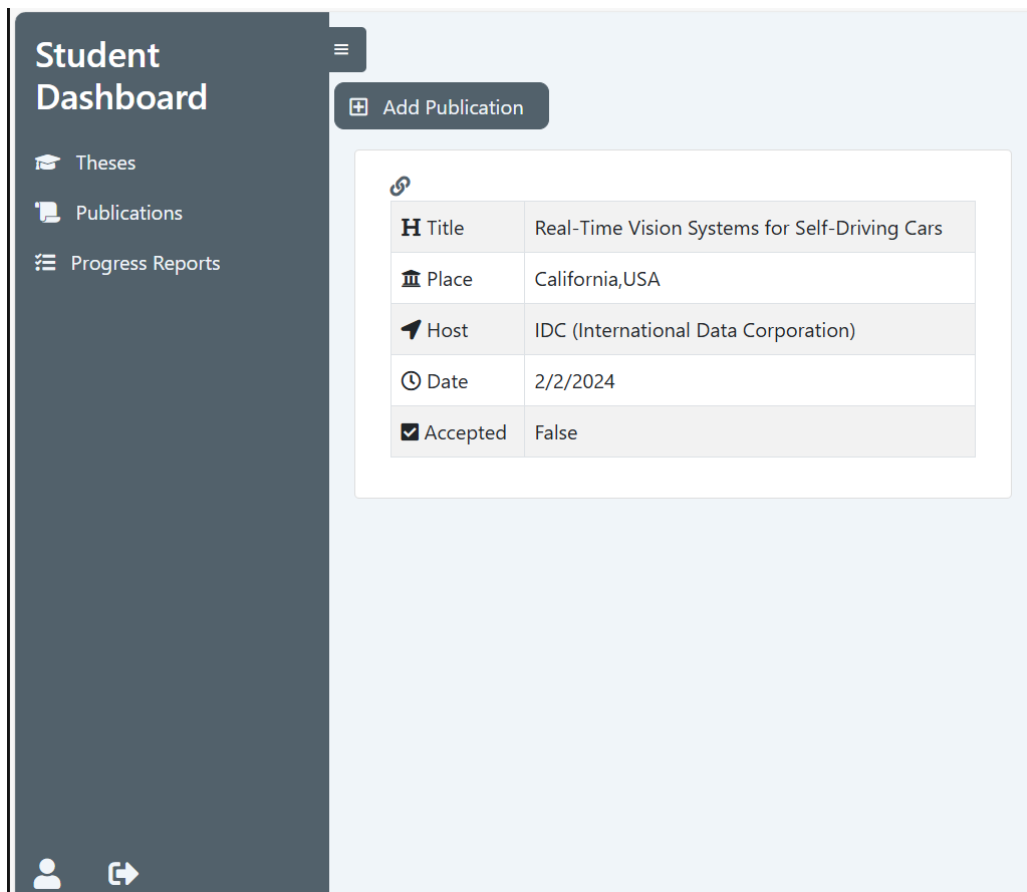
Student Dashboard

Theses

Publications

Progress Reports

≡

Add Publication

| | |
|---|---|
| H Title | Real-Time Vision Systems for Self-Driving Cars |
| Place | California,USA |
| Host | IDC (International Data Corporation) |
| Date | 2/2/2024 |
| Accepted | False |